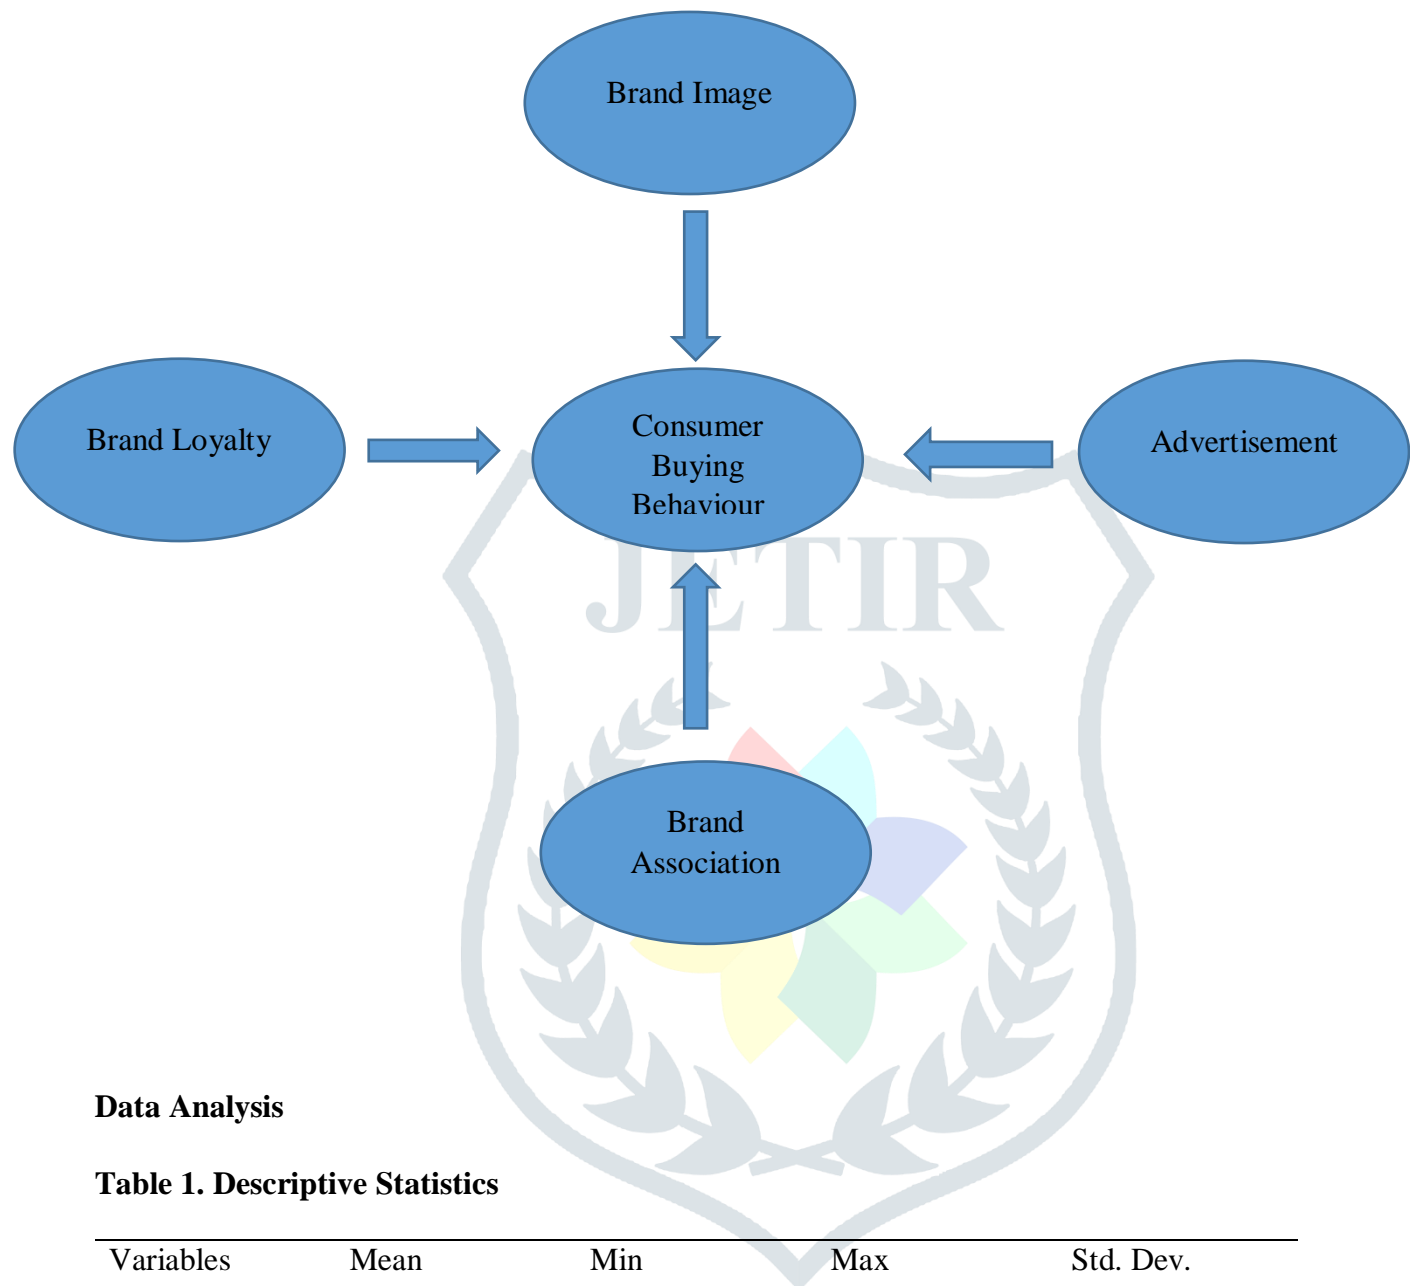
Brand Image

Brand Loyalty

Consumer Buying Behaviour

Advertisement

JETIR

Brand Association

**Data Analysis**

**Table 1. Descriptive Statistics**

| Variables | Mean | Min | Max | Std. Dev. |
|---|---|---|---|---|